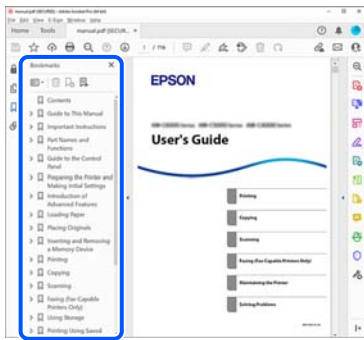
manual.pdf (SECURED) - Adobe Acrobat Pro DC (64-bit)
File Edit View E-Sign Window Help
Home Tools manual.pdf (SECUR... ×
1 / 116
Bookmarks ×
Contents
Guide to This Manual
Important Instructions
Part Names and Functions
Guide to the Control Panel
Preparing the Printer and Making Initial Settings
Introduction of Advanced Features
Loading Paper
Placing Originals
Inserting and Removing a Memory Device
Printing
Copying
Scanning
Faxing (Fax-Capable Printers Only)
Using Storage
Printing Using Saved
EPSON
User's Guide
Printing
Copying
Scanning
Faxing (Fax-Capable Printers Only)
Maintaining the Printer
Solving Problems